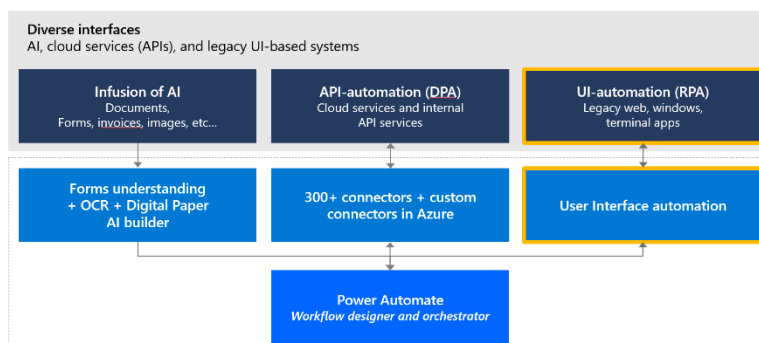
Diverse interfaces
AI, cloud services (APIs), and legacy UI-based systems

Infusion of AI
Documents, Forms, invoices, images, etc...

API-automation (DPA)
Cloud services and internal API services

UI-automation (RPA)
Legacy web, windows, terminal apps

Forms understanding + OCR + Digital Paper AI builder

300+ connectors + custom connectors in Azure

User Interface automation

Power Automate
Workflow designer and orchestrator